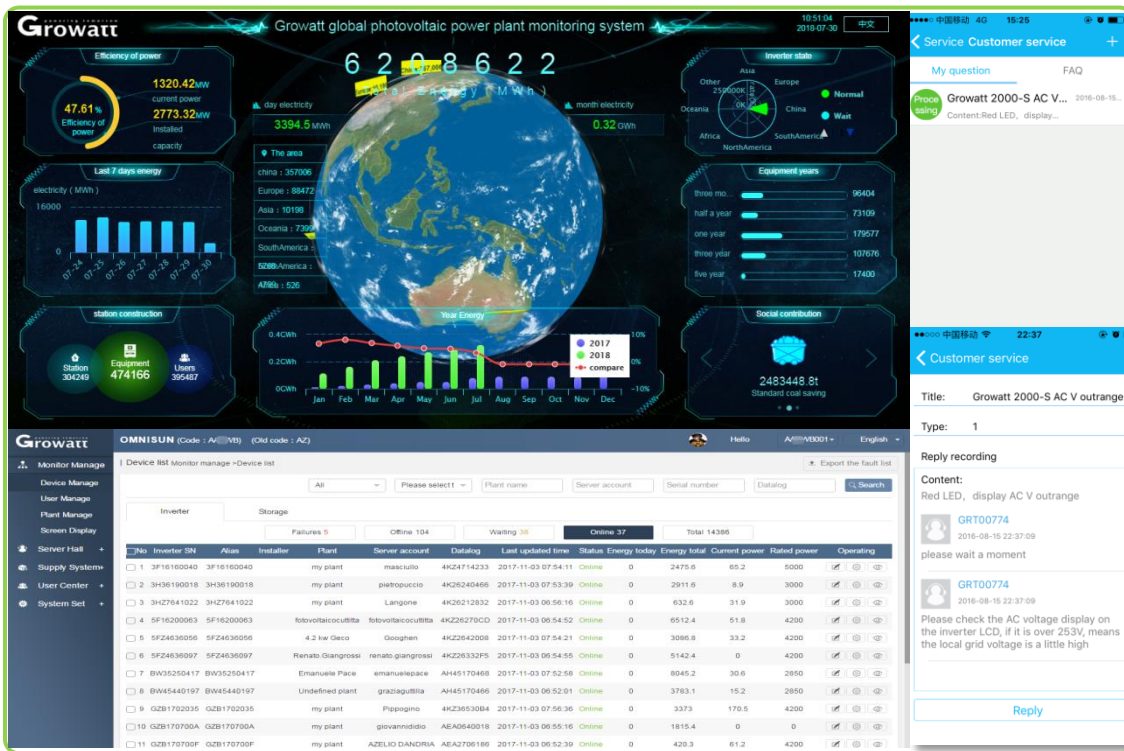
Growatt powering tomorrow

Growatt global photovoltaic power plant monitoring system

10:51:04
2018-07-30

中文

Efficiency of power

47.61%
Efficiency of power

1320.42MW
current power

2773.32MW
installed capacity

6 2 0 8 6 2 2
Total Energy (MWh)

day electricity
3394.5MWh

month electricity
0.32GWh

The area
china : 357006
Europe : 88472
Asia : 10198
Oceania : 7399
SouthAmerica :
NorthAmerica :
Africa : 526

Inverter state
Asia
Other
Europe
Oceania
China
Africa
SouthAmerica
NorthAmerica
Normal
Wait

Equipment years
three mo... 96404
half a year 73109
one year 179577
three year 107676
five year 17400

Last 7 days energy
electricity ( MWh )
16000
0
07-24
07-25
07-26
07-27
07-28
07-29
07-30

station construction
Station
304249
Equipment
474166
Users
395487

Year Energy
0.4CWh
0.2CWh
0CWh
10%
0%
-10%
2017
2018
compare
Jan Feb Mar Apr May Jun Jul Aug Sep Oct Nov Dec

Social contribution
2483448.8t
Standard coal saving

Growatt
OMNISUN (Code : A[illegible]VB) (Old code : AZ)
Hello
A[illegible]VB001
English

Monitor Manage
Device Manage
User Manage
Plant Manage
Screen Display
Server Hall
Supply System
User Center
System Set

Device list Monitor manage >Device list
Export the fault list
All
Please select
Plant name
Server account
Serial number
Datalog
Search

Inverter
Storage

Failures 5
Offline 104
Waiting 36
Online 37
Total 14386

| No | Inverter SN | Alias | Installer | Plant | Server account | Datalog | Last updated time | Status | Energy today | Energy total | Current power | Rated power | Operating |
|---|---|---|---|---|---|---|---|---|---|---|---|---|---|
| 1 | 3F16160040 | 3F16160040 | | my plant | masciullo | 4KZ4714233 | 2017-11-03 07:54:11 | Online | 0 | 2475.6 | 65.2 | 5000 | |
| 2 | 3H36190018 | 3H36190018 | | my plant | pietropuccio | 4KZ6240466 | 2017-11-03 07:53:39 | Online | 0 | 2911.6 | 8.9 | 3000 | |
| 3 | 3HZ7641022 | 3HZ7641022 | | my plant | Langone | 4KZ6212832 | 2017-11-03 06:56:16 | Online | 0 | 632.6 | 31.9 | 3000 | |
| 4 | 5F16200063 | 5F16200063 | | fotovoltaicocuttitta | fotovoltaicocuttitta | 4KZ6270CD | 2017-11-03 06:54:52 | Online | 0 | 6512.4 | 51.8 | 4200 | |
| 5 | 5FZ4636056 | 5FZ4636056 | | 4.2 kw Geco | Googhen | 4KZ2642009 | 2017-11-03 07:54:21 | Online | 0 | 3086.8 | 33.2 | 4200 | |
| 6 | 5FZ4636097 | 5FZ4636097 | | Renato Giangrossi | renato.giangrossi | 4KZ6332F5 | 2017-11-03 06:54:55 | Online | 0 | 5142.4 | 0 | 4200 | |
| 7 | BW35250417 | BW35250417 | | Emanuele Pace | emanuelepace | AH45170468 | 2017-11-03 07:55:16 | Online | 0 | 8045.2 | 30.6 | 2850 | |
| 8 | BW45440197 | BW45440197 | | Undefined plant | graziaguttilla | AH45170466 | 2017-11-03 06:52:01 | Online | 0 | 3783.1 | 15.2 | 2850 | |
| 9 | GZB1702035 | GZB1702035 | | my plant | Pippogino | 4KZ36530B4 | 2017-11-03 07:56:36 | Online | 0 | 3373 | 170.5 | 4200 | |
| 10 | GZB170700A | GZB170700A | | my plant | giovannididio | AEA0640018 | 2017-11-03 06:55:16 | Online | 0 | 1815.4 | 0 | 0 | |
| 11 | GZB170700F | GZB170700F | | my plant | AZELIO DANDRIA | AEA2706186 | 2017-11-03 06:52:39 | Online | 0 | 420.3 | 61.2 | 4200 | |

中国移动 4G 15:25
Service Customer service
My question
FAQ
Processing
Growatt 2000-S AC V... 2016-08-15...
Content:Red LED, display...

中国移动 22:37
Customer service
Title: Growatt 2000-S AC V outrange
Type: 1
Reply recording
Content:
Red LED, display AC V outrange
GRT00774
2016-08-15 22:37:09
please wait a moment
GRT00774
2016-08-15 22:37:09
Please check the AC voltage display on the inverter LCD, if it is over 253V, means the local grid voltage is a little high
Reply